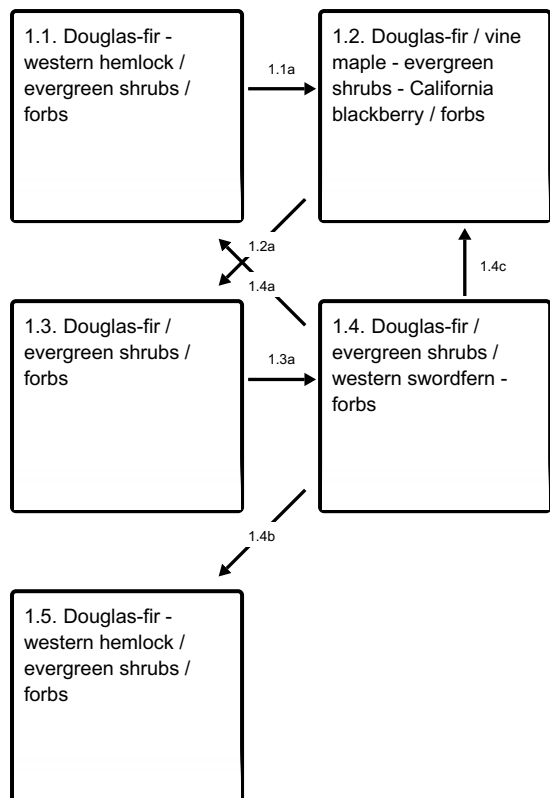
1.1. Douglas-fir - western hemlock / evergreen shrubs / forbs

1.1a

1.2. Douglas-fir / vine maple - evergreen shrubs - California blackberry / forbs

1.2a

1.4a

1.4c

1.3. Douglas-fir / evergreen shrubs / forbs

1.3a

1.4. Douglas-fir / evergreen shrubs / western swordfern - forbs

1.4b

1.5. Douglas-fir - western hemlock / evergreen shrubs / forbs